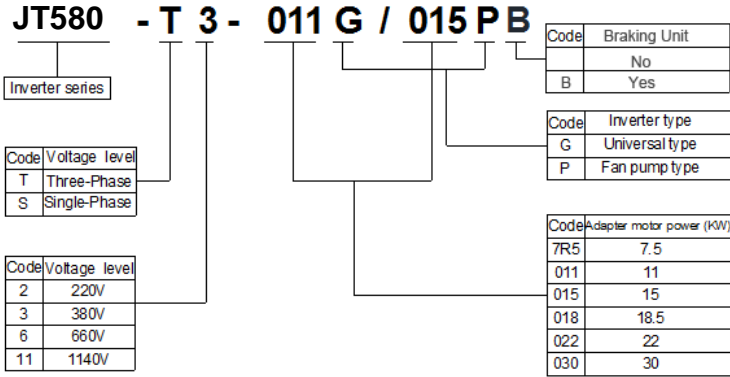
JT580 - T 3 - 011 G / 015 P B

Inverter series

| Code | Braking Unit |
|---|---|
|  | No |
| B | Yes |

| Code | Inverter type |
|---|---|
| G | Universal type |
| P | Fan pump type |

| Code | Voltage level |
|---|---|
| T | Three-Phase |
| S | Single-Phase |

| Code | Adapter motor power (KW) |
|---|---|
| 7R5 | 7.5 |
| 011 | 11 |
| 015 | 15 |
| 018 | 18.5 |
| 022 | 22 |
| 030 | 30 |

| Code | Voltage level |
|---|---|
| 2 | 220V |
| 3 | 380V |
| 6 | 660V |
| 11 | 1140V |